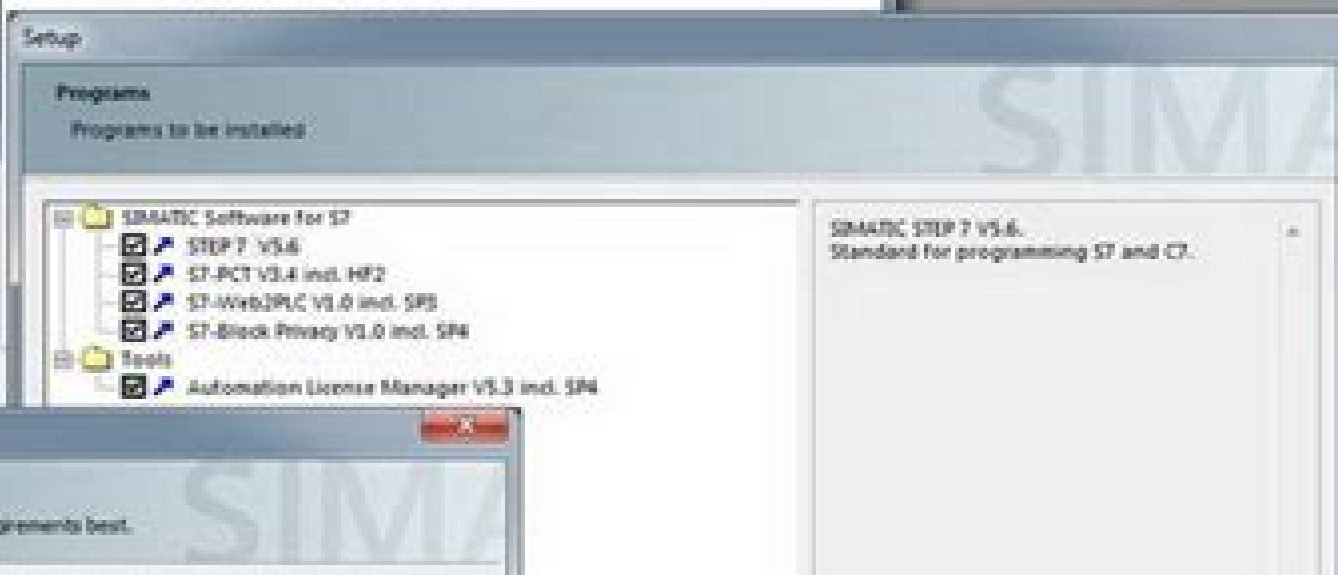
Setup

Programs
Programs to be installed

SIMA

SIMATIC Software for S7
STEP 7 V5.6
S7-PCT V3.4 incl. HF2
S7-Web2PLC V1.0 incl. SP3
S7-Block Privacy V1.0 incl. SP4
Tools
Automation License Manager V5.3 incl. SP4

SIMATIC STEP 7 V5.6.
Standard for programming S7 and C7.

SIMA

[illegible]irements best.